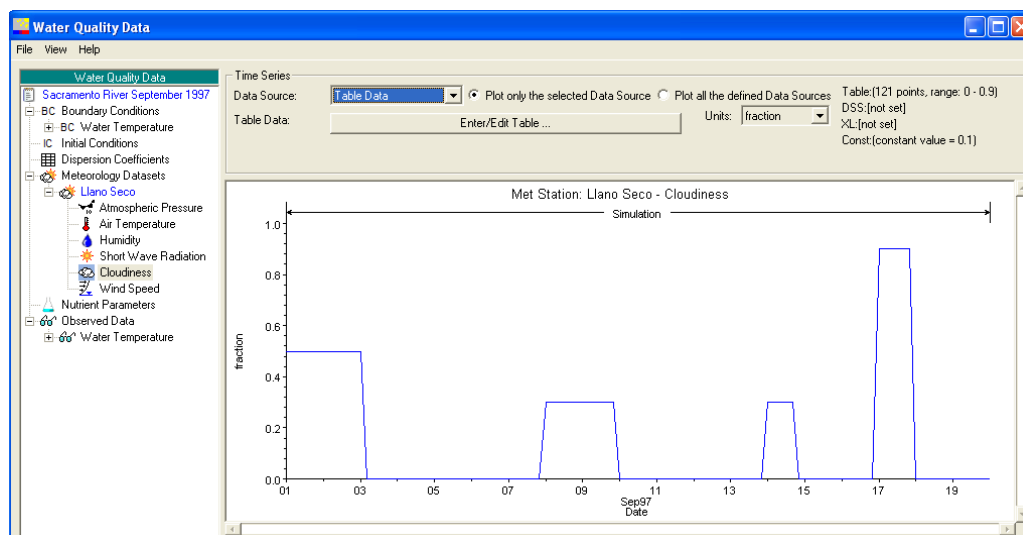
Water Quality Data

File View Help

Water Quality Data
Sacramento River September 1997
BC Boundary Conditions
BC Water Temperature
IC Initial Conditions
Dispersion Coefficients
Meteorology Datasets
Llano Seco
Atmospheric Pressure
Air Temperature
Humidity
Short Wave Radiation
Cloudiness
Wind Speed
Nutrient Parameters
Observed Data
Water Temperature

Time Series
Data Source: Table Data
Plot only the selected Data Source
Plot all the defined Data Sources
Table Data: Enter/Edit Table ...
Units: fraction
Table:(121 points, range: 0 - 0.9)
DSS:[not set]
XL:[not set]
Const:(constant value = 0.1)

Met Station: Llano Seco - Cloudiness
Simulation
1.0
0.8
0.6
0.4
0.2
0.0
fraction
01 03 05 07 09 11 13 15 17 19
Sep97
Date